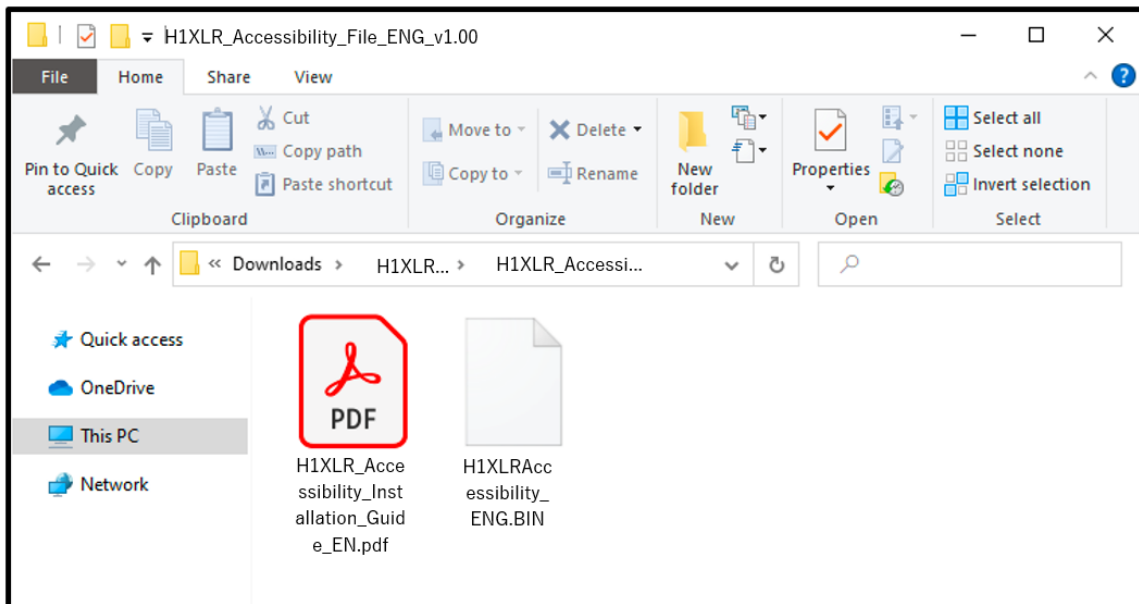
H1XLR_Accessibility_File_ENG_v1.00

File Home Share View

Pin to Quick access
Copy
Paste
Cut
Copy path
Paste shortcut
Clipboard

Move to
Copy to
Delete
Rename
Organize

New folder
New

Properties
Open

Select all
Select none
Invert selection
Select

« Downloads › H1XLR... › H1XLR_Accessi...

Quick access
OneDrive
This PC
Network

PDF
H1XLR_Accessibility_Installation_Guide_EN.pdf

H1XLRAccessibility_ENG.BIN